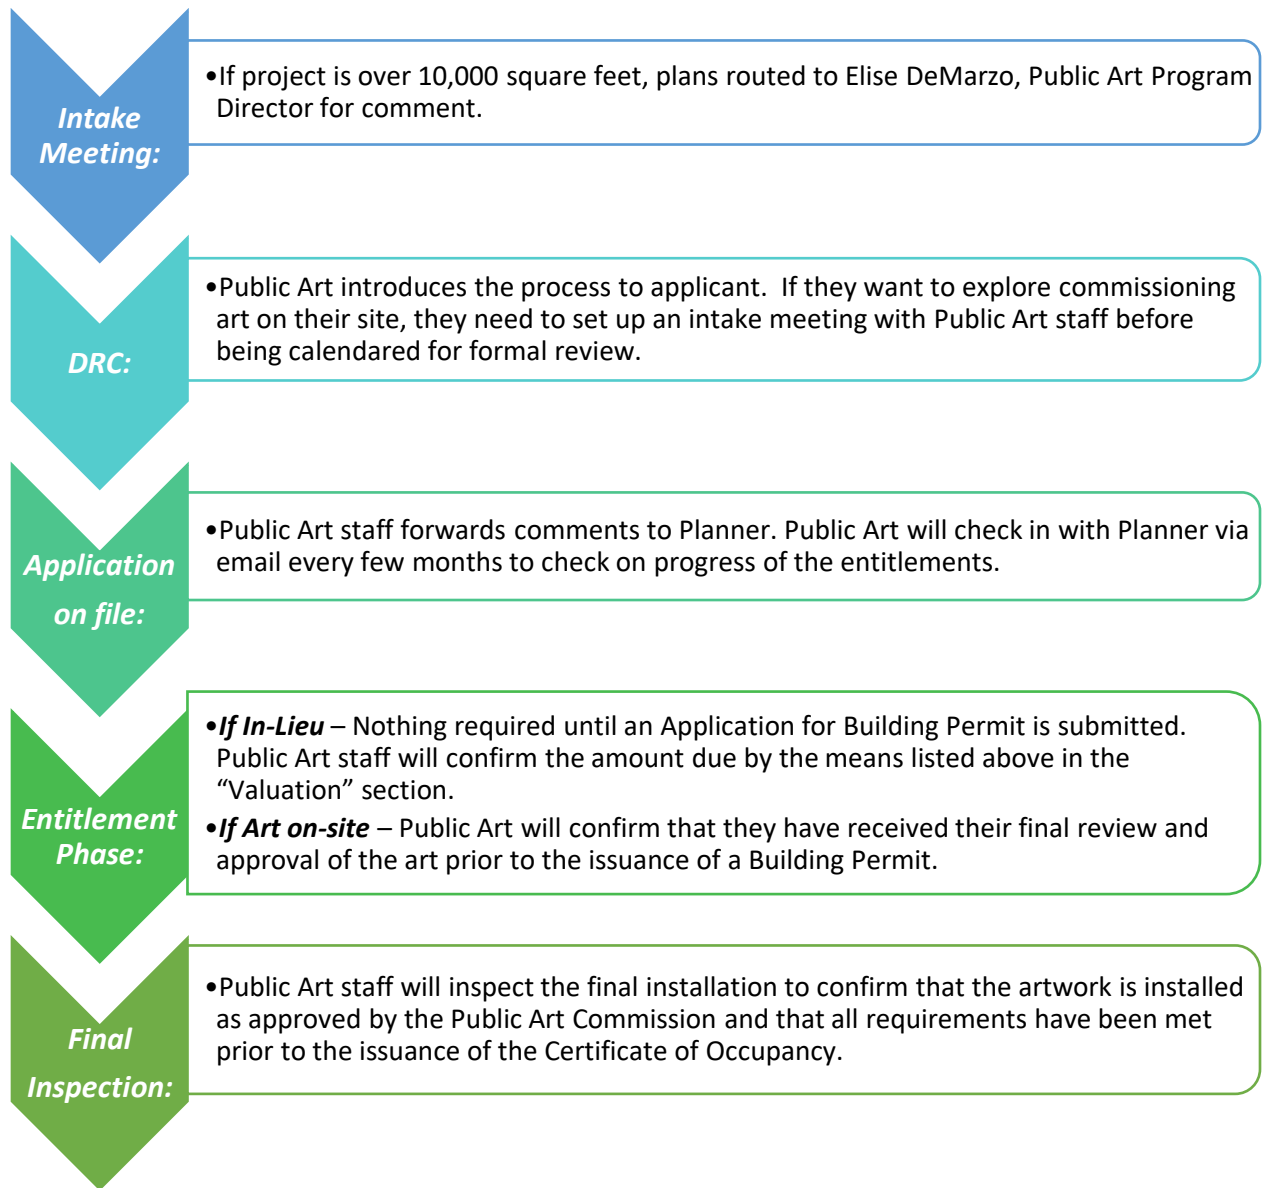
Intake Meeting:

•If project is over 10,000 square feet, plans routed to Elise DeMarzo, Public Art Program Director for comment.

DRC:

•Public Art introduces the process to applicant. If they want to explore commissioning art on their site, they need to set up an intake meeting with Public Art staff before being calendared for formal review.

Application on file:

•Public Art staff forwards comments to Planner. Public Art will check in with Planner via email every few months to check on progress of the entitlements.

Entitlement Phase:

•If In-Lieu – Nothing required until an Application for Building Permit is submitted. Public Art staff will confirm the amount due by the means listed above in the "Valuation" section.

•If Art on-site – Public Art will confirm that they have received their final review and approval of the art prior to the issuance of a Building Permit.

Final Inspection:

•Public Art staff will inspect the final installation to confirm that the artwork is installed as approved by the Public Art Commission and that all requirements have been met prior to the issuance of the Certificate of Occupancy.